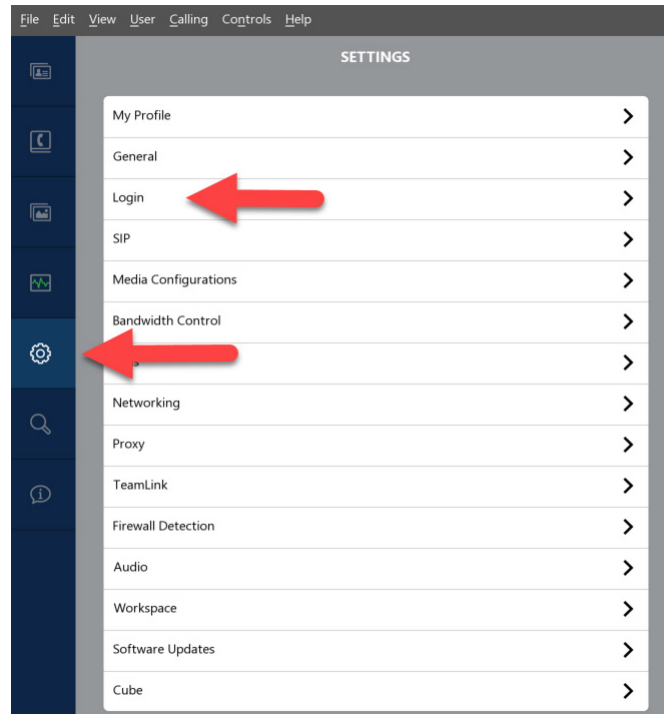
File Edit View User Calling Controls Help

SETTINGS

My Profile
General
Login
SIP
Media Configurations
Bandwidth Control
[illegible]
Networking
Proxy
TeamLink
Firewall Detection
Audio
Workspace
Software Updates
Cube